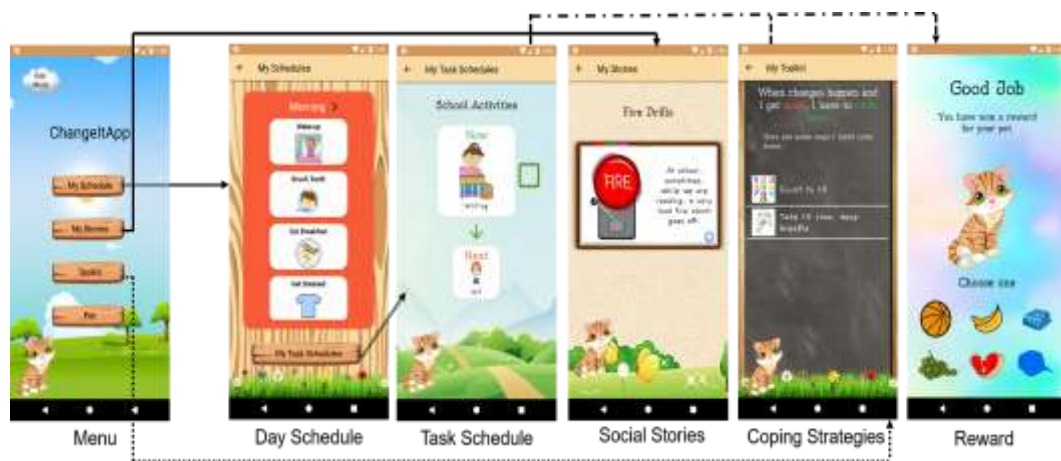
ChangeItApp

My Schedule

My Stories

Toolkit

Pet

My Schedules

Morning

Wake up

Brush Teeth

Eat Breakfast

Get Dressed

My Task Schedules

My Task Schedules

School Activities

Now

Writing

Next

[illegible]

My Stories

Fire Drills

FIRE

At school, sometimes while we are reading, a very loud fire alarm goes off.

My Toolkit

When changes happen and I get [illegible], I have to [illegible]

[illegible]

Count to 10

Take 10 slow, deep breaths

Good Job

You have won a reward for your pet

Choose one

Menu

Day Schedule

Task Schedule

Social Stories

Coping Strategies

Reward